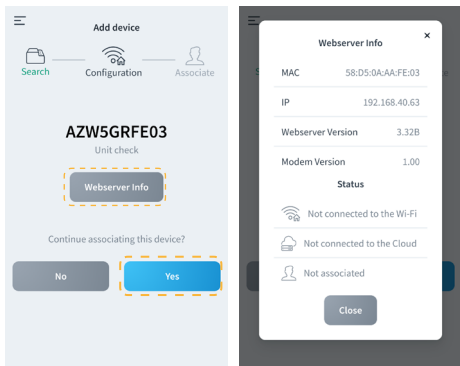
Add device

Search

Configuration

Associate

AZW5GRFE03

Unit check

Webserver Info

Continue associating this device?

No

Yes

Webserver Info

×

| MAC | 58:D5:0A:AE:03 |
|---|---|
| IP | 192.168.40.63 |
| Webserver Version | 3.32B |
| Modem Version | 1.00 |

Status

Not connected to the Wi-Fi

Not connected to the Cloud

Not associated

Close